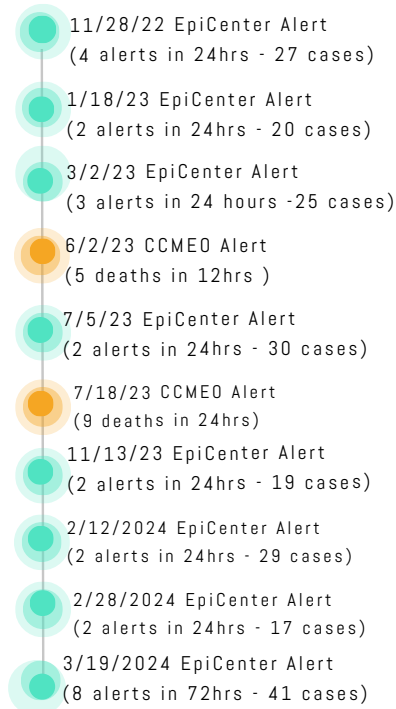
11/28/22 EpiCenter Alert
(4 alerts in 24hrs - 27 cases)

1/18/23 EpiCenter Alert
(2 alerts in 24hrs - 20 cases)

3/2/23 EpiCenter Alert
(3 alerts in 24 hours -25 cases)

6/2/23 CCMEO Alert
(5 deaths in 12hrs )

7/5/23 EpiCenter Alert
(2 alerts in 24hrs - 30 cases)

7/18/23 CCMEO Alert
(9 deaths in 24hrs)

11/13/23 EpiCenter Alert
(2 alerts in 24hrs - 19 cases)

2/12/2024 EpiCenter Alert
(2 alerts in 24hrs - 29 cases)

2/28/2024 EpiCenter Alert
(2 alerts in 24hrs - 17 cases)

3/19/2024 EpiCenter Alert
(8 alerts in 72hrs - 41 cases)